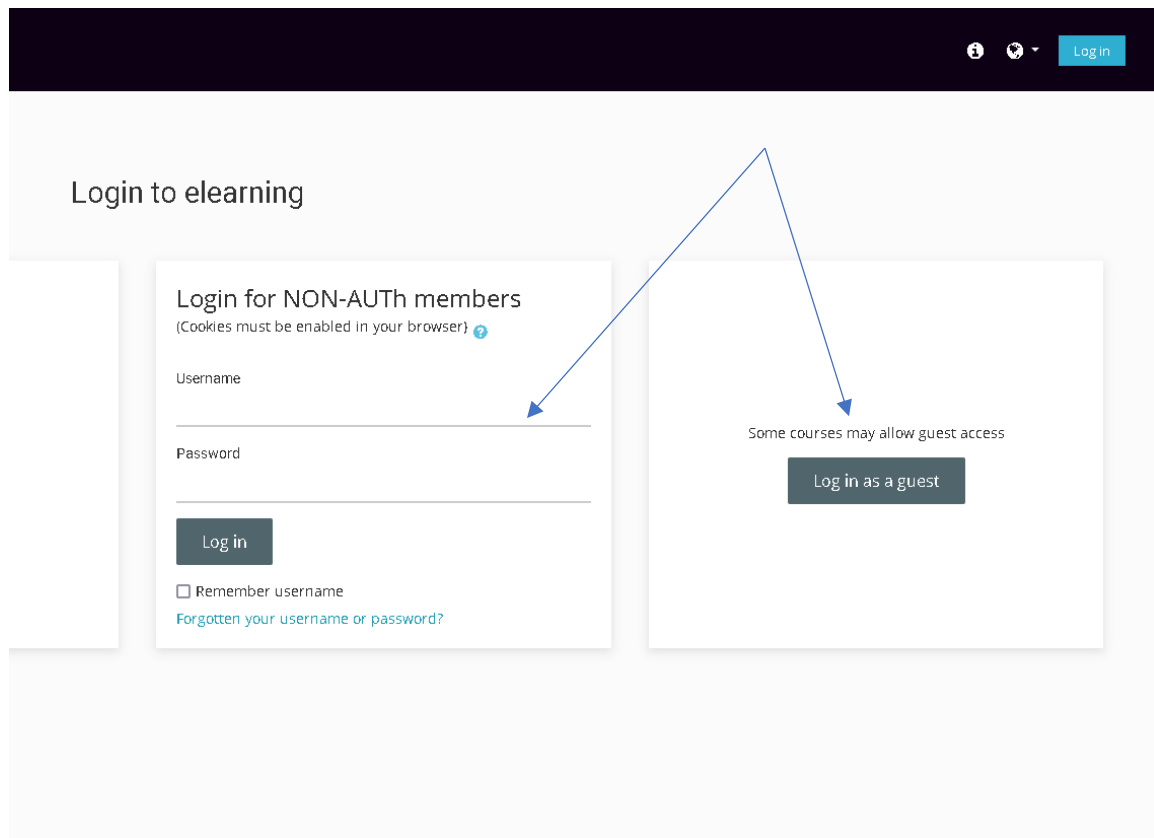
Log in

Login to elearning

Login for NON-AUTh members
(Cookies must be enabled in your browser)

Username

Password

Log in

Remember username

Forgotten your username or password?

Some courses may allow guest access

Log in as a guest